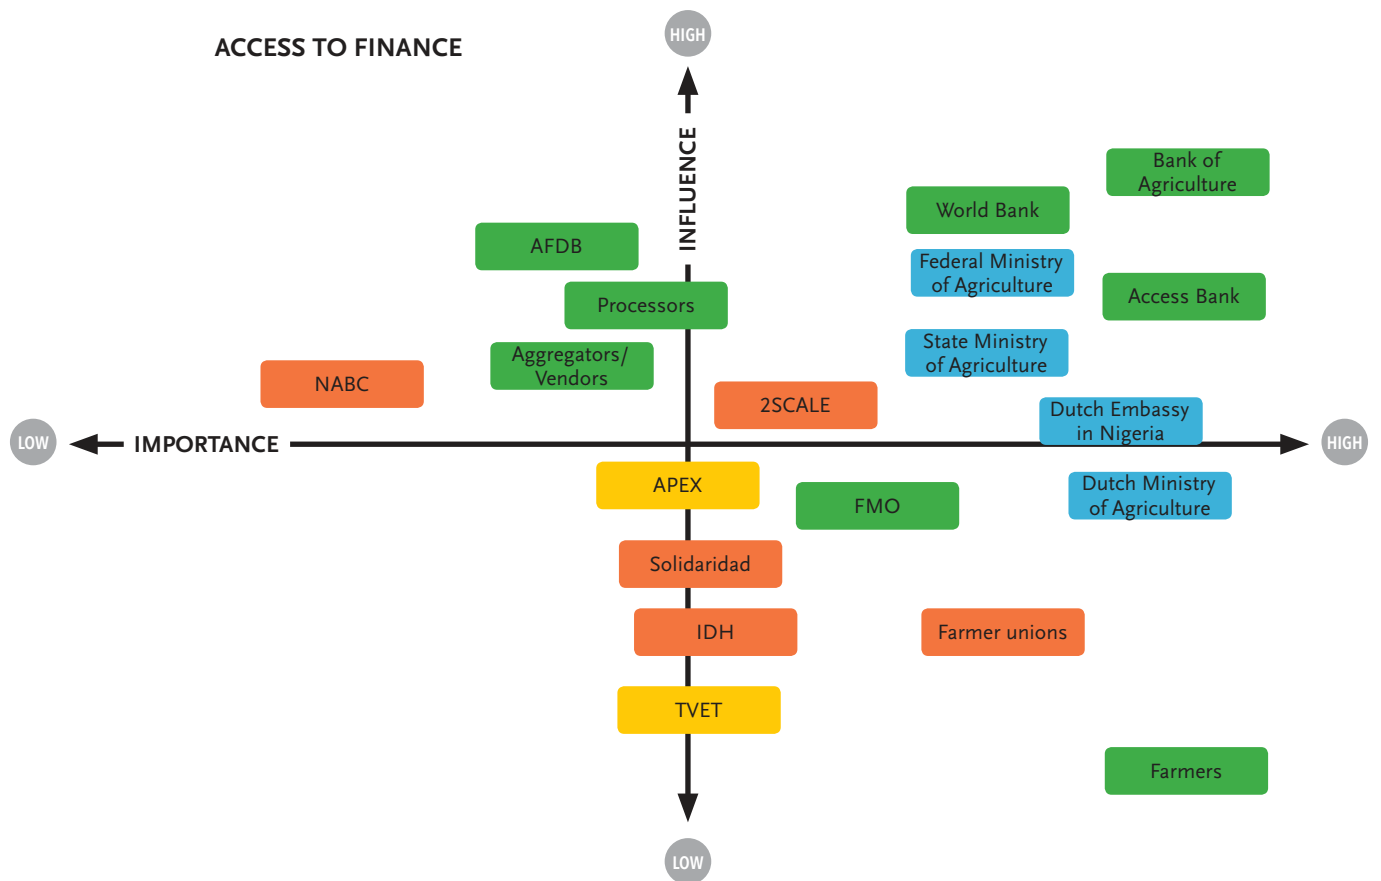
ACCESS TO FINANCE

HIGH

INFLUENCE

Bank of Agriculture

World Bank

AFDB

Federal Ministry of Agriculture

Access Bank

Processors

State Ministry of Agriculture

Aggregators/ Vendors

NABC

2SCALE

Dutch Embassy in Nigeria

LOW

IMPORTANCE

HIGH

APEX

FMO

Dutch Ministry of Agriculture

Solidaridad

IDH

Farmer unions

TVET

Farmers

LOW